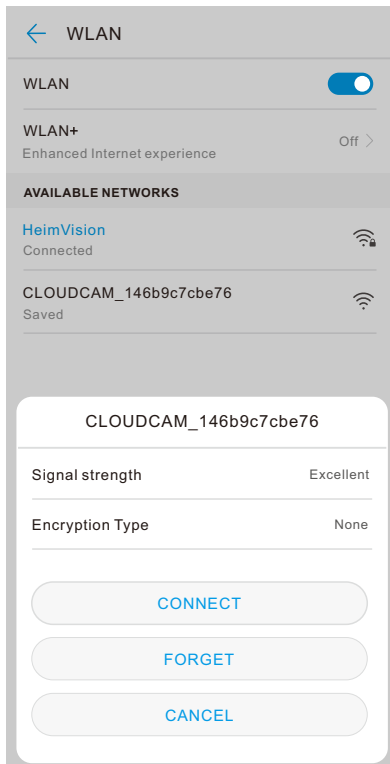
WLAN

WLAN

WLAN+
Enhanced Internet experience

Off

AVAILABLE NETWORKS

HeimVision
Connected

CLOUDCAM_146b9c7cbe76
Saved

CLOUDCAM_146b9c7cbe76

Signal strength Excellent

Encryption Type None

CONNECT

FORGET

CANCEL